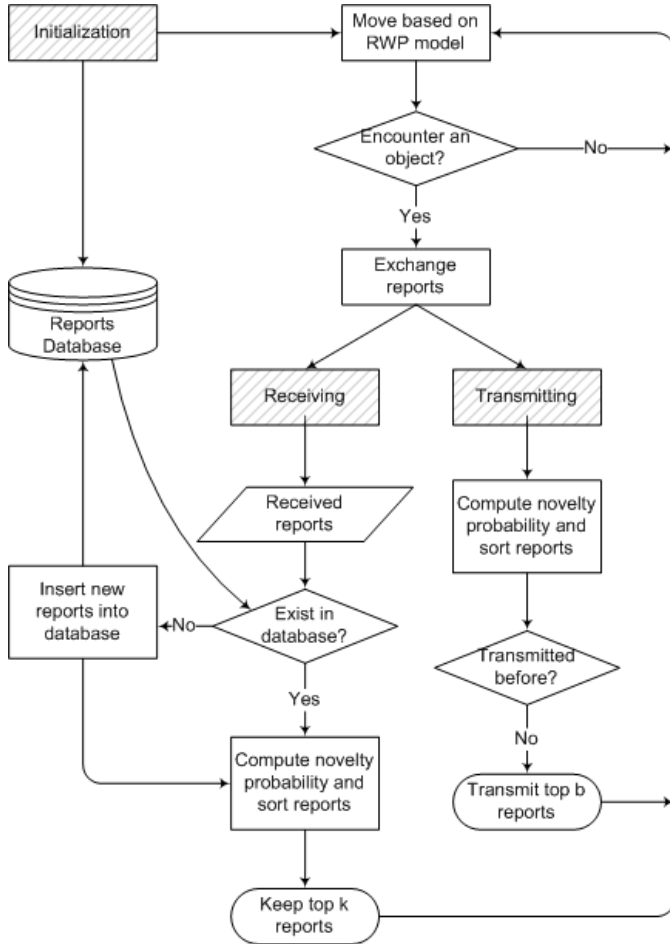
Initialization

Move based on RWP model

Encounter an object?

No

Yes

Exchange reports

Reports Database

Receiving

Transmitting

Received reports

Compute novelty probability and sort reports

Insert new reports into database

No

Exist in database?

Transmitted before?

Yes

No

Compute novelty probability and sort reports

Transmit top b reports

Keep top k reports